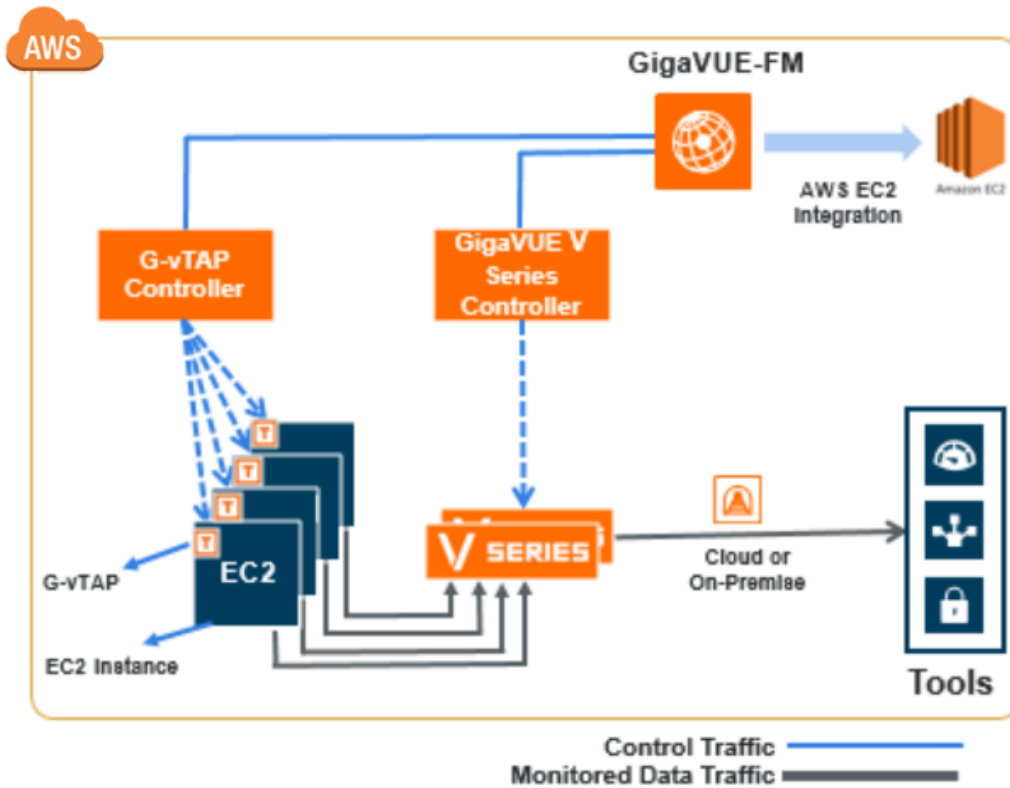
AWS

GigaVUE-FM

AWS EC2 Integration

Amazon EC2

G-vTAP Controller

GigaVUE V Series Controller

T

T

T

T

EC2

G-vTAP

EC2 Instance

V SERIES

Cloud or On-Premise

Tools

Control Traffic

Monitored Data Traffic